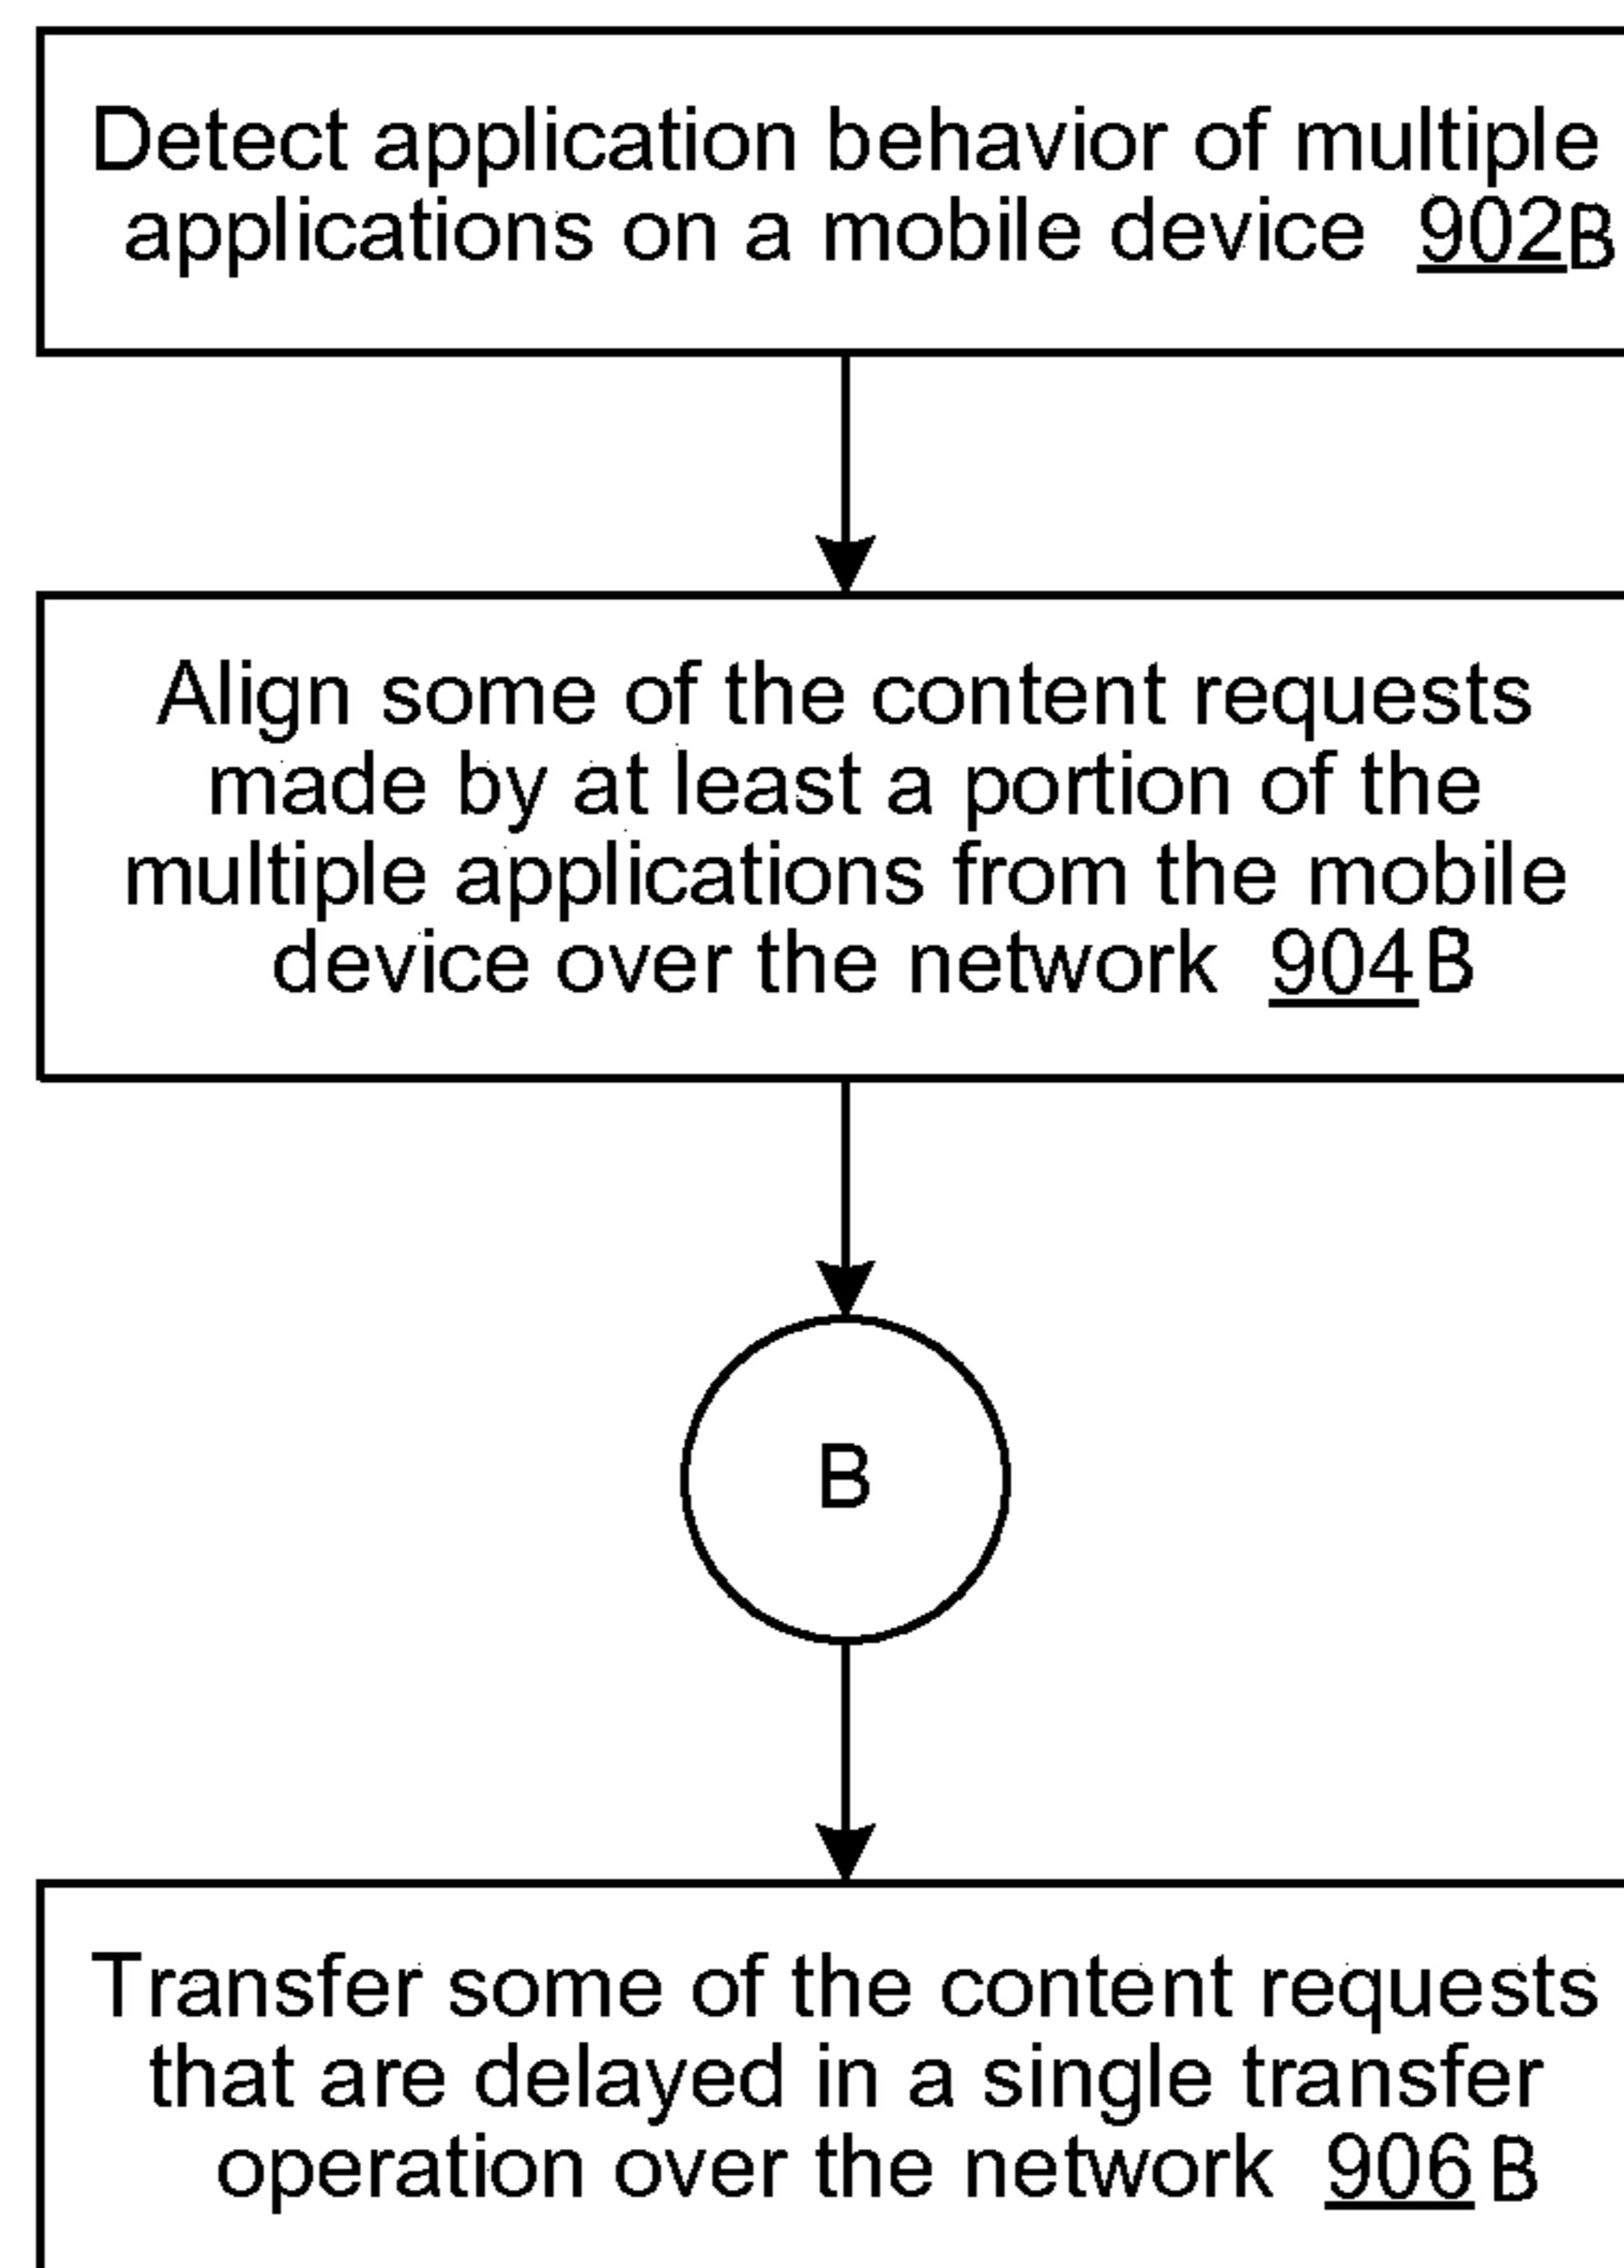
Detect application behavior of multiple applications on a mobile device 902B

Align some of the content requests made by at least a portion of the multiple applications from the mobile device over the network 904B

B

Transfer some of the content requests that are delayed in a single transfer operation over the network 906B